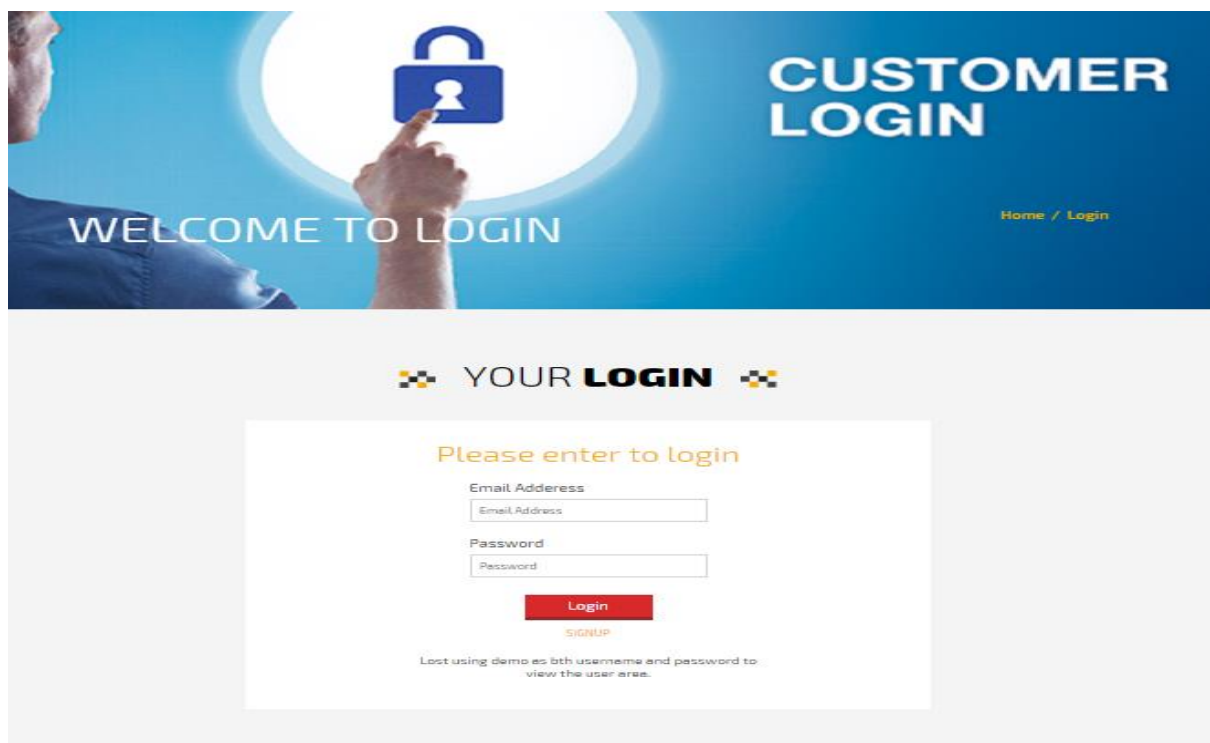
CUSTOMER LOGIN

WELCOME TO LOGIN

Home / Login

YOUR LOGIN

Please enter to login

Email Adderess

Email Address

Password

Password

Login

SIGNUP

Lost using demo as bth username and password to view the user area.